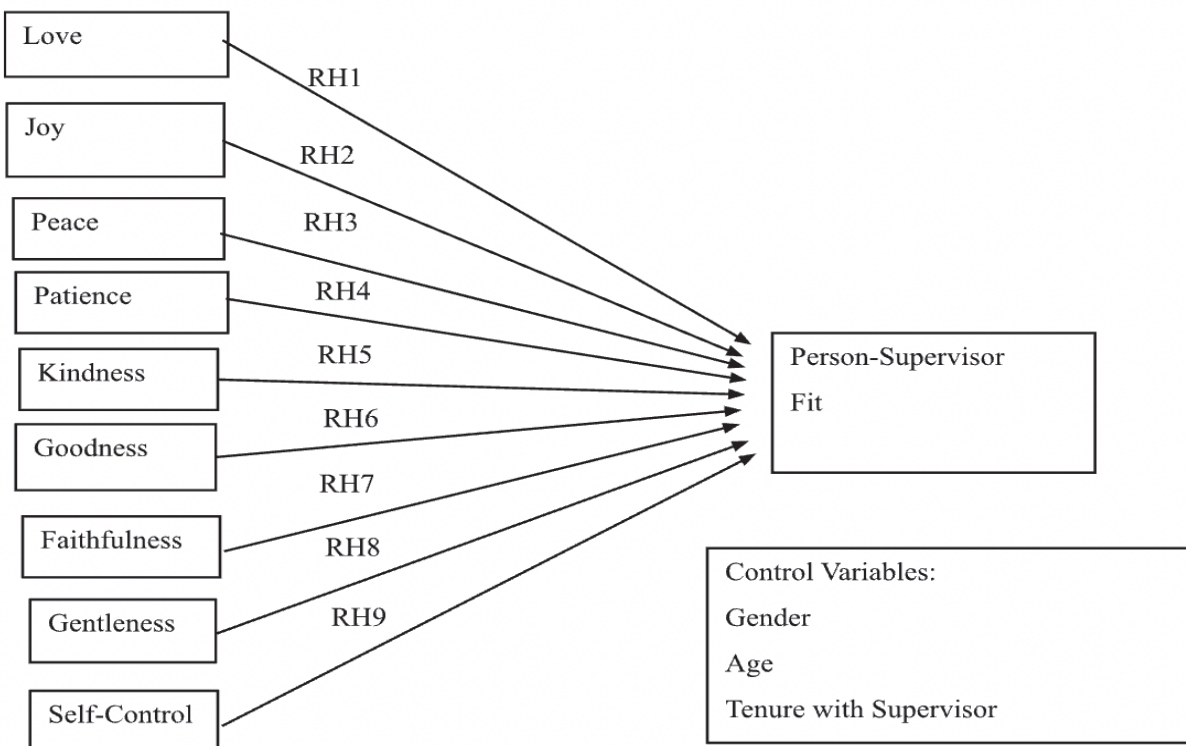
Love

RH1

Joy

RH2

Peace

RH3

Patience

RH4

Kindness

RH5

Goodness

RH6

RH7

Faithfulness

RH8

Gentleness

RH9

Self-Control

Person-Supervisor Fit

Control Variables:
Gender
Age
Tenure with Supervisor